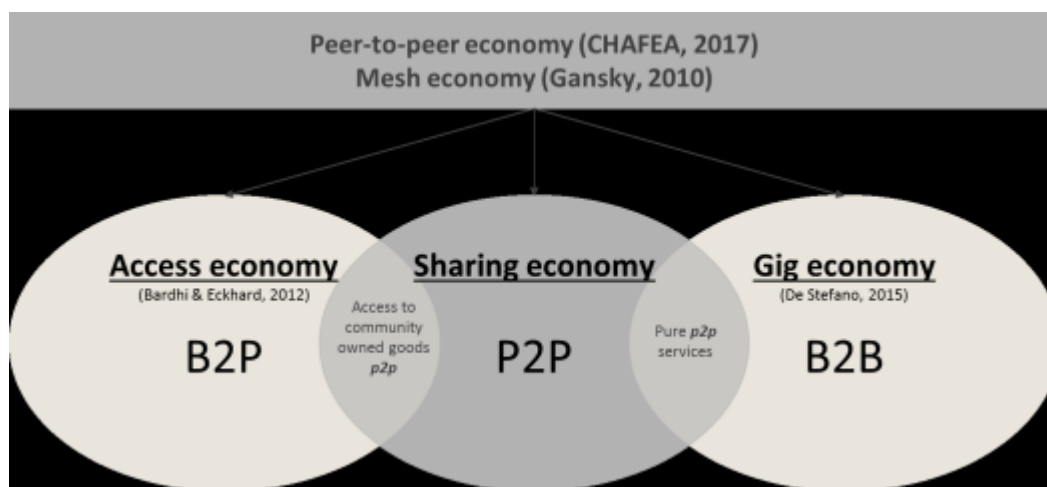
Peer-to-peer economy (CHAFEA, 2017)
Mesh economy (Gansky, 2010)

Access economy
(Bardhi & Eckhard, 2012)
B2P

Access to community owned goods *p2p*

Sharing economy
P2P

Pure *p2p* services

Gig economy
(De Stefano, 2015)
B2B